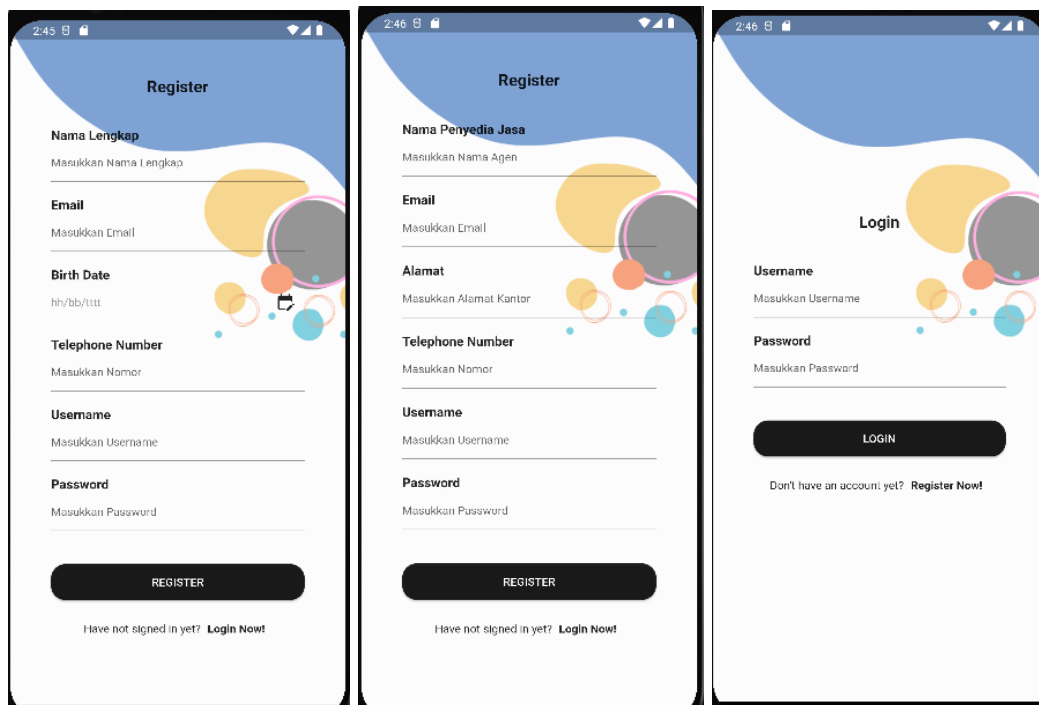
2:45

Register

Nama Lengkap

Masukkan Nama Lengkap

Email

Masukkan Email

Birth Date

hh/bb/tttt

Telephone Number

Masukkan Nomor

Username

Masukkan Username

Password

Masukkan Password

REGISTER

Have not signed in yet? Login Now!

2:46

Register

Nama Penyedia Jasa

Masukkan Nama Agen

Email

Masukkan Email

Alamat

Masukkan Alamat Kantor

Telephone Number

Masukkan Nomor

Username

Masukkan Username

Password

Masukkan Password

REGISTER

Have not signed in yet? Login Now!

2:46

Login

Username

Masukkan Username

Password

Masukkan Password

LOGIN

Don't have an account yet? Register Now!